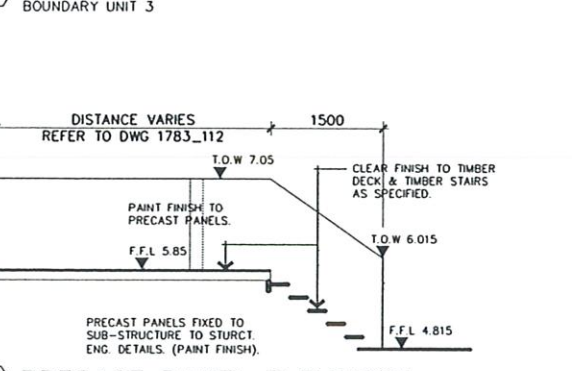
BOUNDARY UNIT 3

DISTANCE VARIES
REFER TO DWG 1783_112

1500

T.O.W 7.05

CLEAR FINISH TO TIMBER DECK & TIMBER STAIRS AS SPECIFIED.

PAINT FINISH TO PRECAST PANELS.

F.F.L 5.85

T.O.W 6.015

PRECAST PANELS FIXED TO SUB-STRUCTURE TO STURCT. ENG. DETAILS. (PAINT FINISH).

F.F.L 4.815

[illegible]